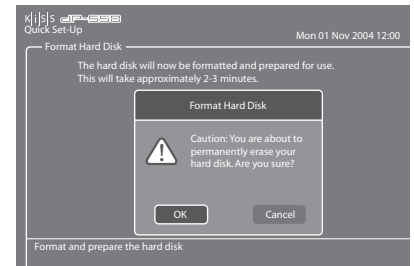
K|i|S|S DP-558
Quick Set-Up

Mon 01 Nov 2004 12:00

Format Hard Disk

The hard disk will now be formatted and prepared for use. This will take approximately 2-3 minutes.

Format Hard Disk

Caution: You are about to permanently erase your hard disk. Are you sure?

OK

Cancel

Format and prepare the hard disk